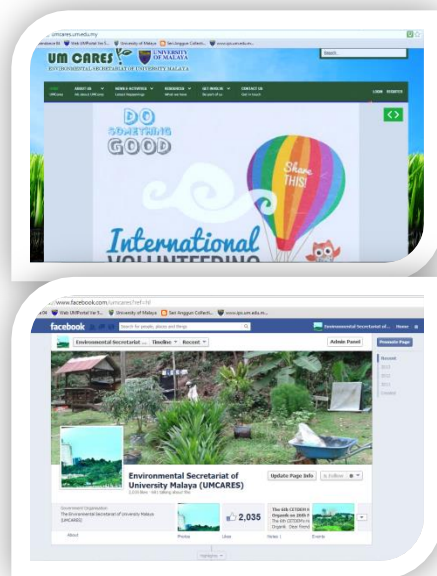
umcares.um.edu.my

Web UMPortal Ver 5... University of Malaya Set Anggun Collecti... www.ips.um.edu.m...

UM CARES

UNIVERSITY OF MALAYA

ENVIRONMENTAL SECRETARIAT OF UNIVERSITY MALAYA

Search...

HOME | ABOUT US | NEWS & ACTIVITIES | RESOURCES | GET INVOLVED | CONTACT US | LOGIN | WEBSITE

DO SOMETHING GOOD

Share THIS!

International VOLUNTEERING

www.facebook.com/umcares?ref=hl

Web UMPortal Ver 5... University of Malaya Set Anggun Collecti... www.ips.um.edu.m...

facebook

Search for people, places and things

Environmental Secretariat of... Home

Environmental Secretariat ... Timeline Recent

Admin Panel

Promote Page

Recent

2013

2012

2011

Created

Environmental Secretariat of University Malaya (UMCARES)

Update Page Info

Liked

Government Organization

The Environmental Secretariat of University Malaya (UMCARES)

About

Photos

2,035

Likes

Notes

Events

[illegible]